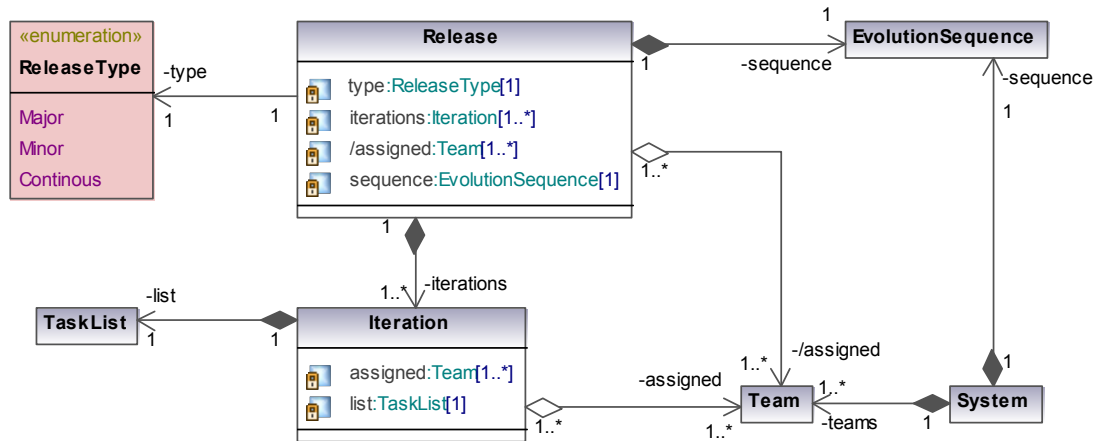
«enumeration»
ReleaseType

Major
Minor
Continous

-type
1
1

Release

type:ReleaseType[1]
iterations:Iteration[1..*]
/assigned:Team[1..*]
sequence:EvolutionSequence[1]

1
1
-sequence
EvolutionSequence
-sequence
1

1..*

1
1..*
-iterations

TaskList
-list
1
1

Iteration

assigned:Team[1..*]
list:TaskList[1]

1..*
-/assigned
-assigned
1..*
1..*
Team
1..*
-teams
1
System
1